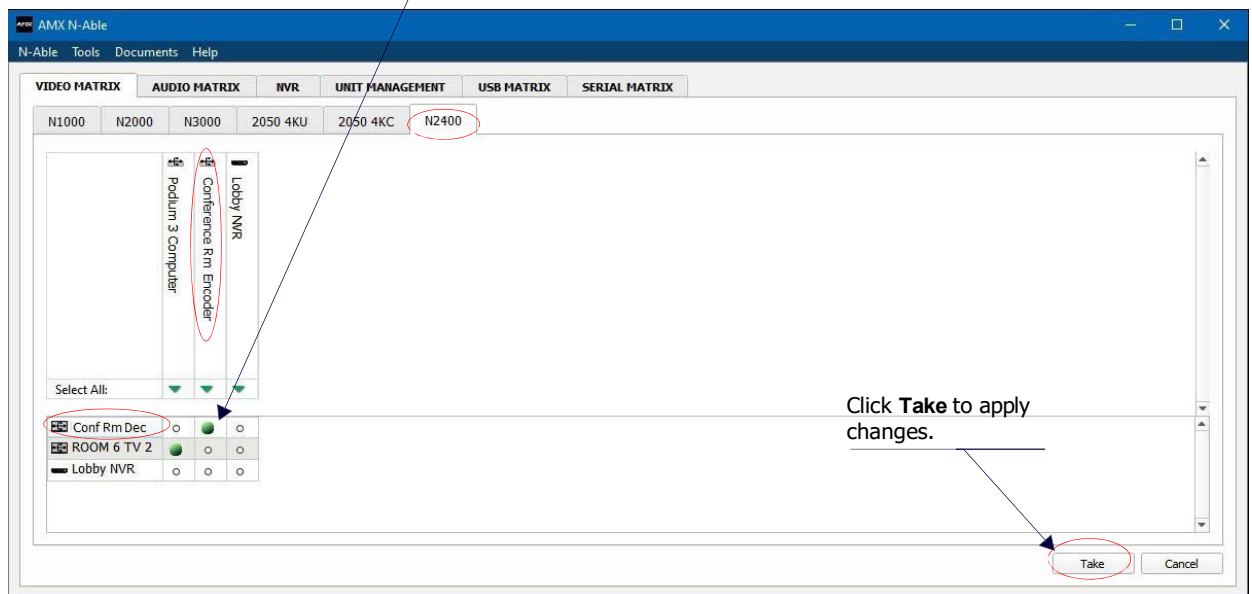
AMX N-Able

N-Able Tools Documents Help

VIDEO MATRIX | AUDIO MATRIX | NVR | UNIT MANAGEMENT | USB MATRIX | SERIAL MATRIX

N1000 | N2000 | N3000 | 2050 4KU | 2050 4KC | N2400

Podium 3 Computer
Conference Rm Encoder
Lobby NVR

Select All:

Conf Rm Dec
ROOM 6 TV 2
Lobby NVR

Click **Take** to apply changes.

Take
Cancel